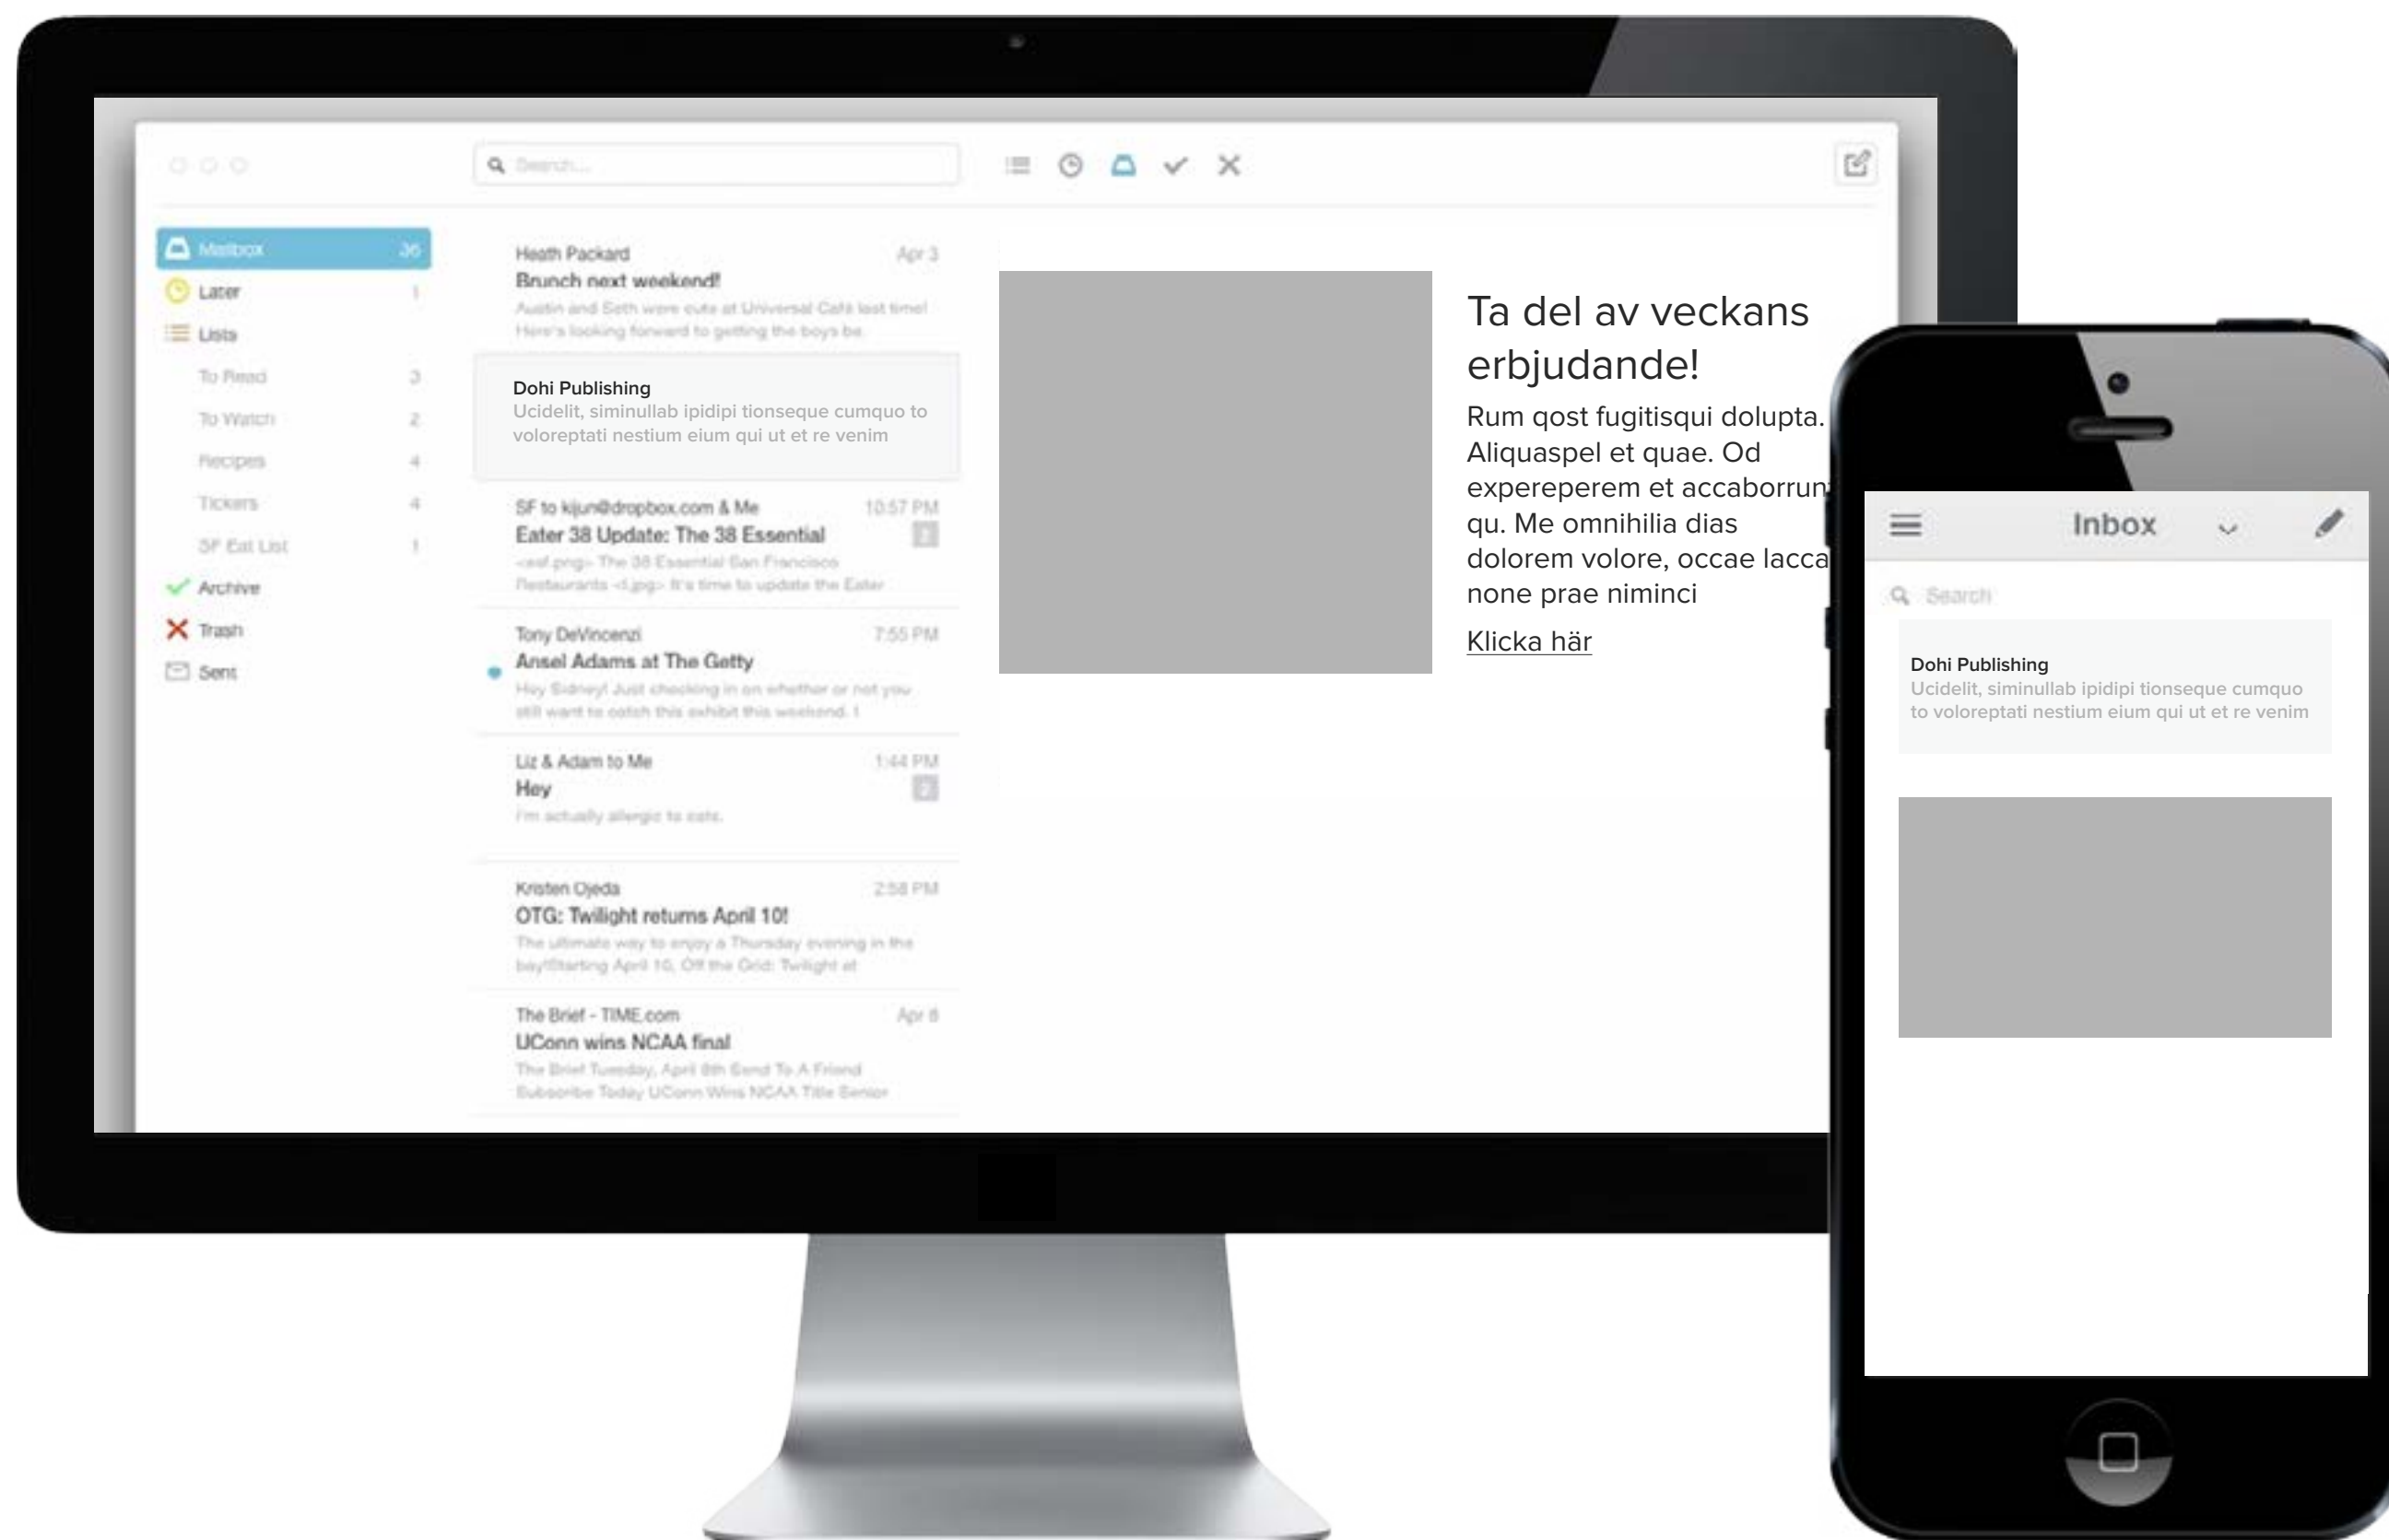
Search...

Mailbox 36
Later 1
Lists
To Read 3
To Watch 2
Recipes 4
Tickers 4
SF Eat List 1
Archive
Trash
Sent

Heath Packard Apr 3
Brunch next weekend!
Austin and Seth were cute at Universal Café last time! Here's looking forward to getting the boys be

Dohi Publishing
Ucidelit, siminullab ipidipi tionseque cumquo to voloreptati nestium eium qui ut et re venim

SF to kijun@dropbox.com & Me 10:57 PM
Eater 38 Update: The 38 Essential
<eat.png> The 38 Essential San Francisco Restaurants <l.jpg> It's time to update the Eater

Tony DeVincenzi 7:55 PM
Ansel Adams at The Getty
Hey Sidney! Just checking in on whether or not you still want to catch this exhibit this weekend. I

Liz & Adam to Me 1:44 PM
Hey
I'm actually allergic to cats.

Kristen Ojeda 2:58 PM
OTG: Twilight returns April 10!
The ultimate way to enjoy a Thursday evening in the bay!Starting April 10, Off the Grid: Twilight at

The Brief - TIME.com Apr 8
UConn wins NCAA final
The Brief Tuesday, April 8th Send To A Friend Subscribe Today UConn Wins NCAA Title Senior

Ta del av veckans erbjudande!
Rum qost fugitisqui dolupta. Aliquaspel et quae. Od expereperem et accaborrun qu. Me omnihilia dias dolorem volore, occae lacca none prae niminci
Klicka här

Inbox
Search
Dohi Publishing
Ucidelit, siminullab ipidipi tionseque cumquo to voloreptati nestium eium qui ut et re venim